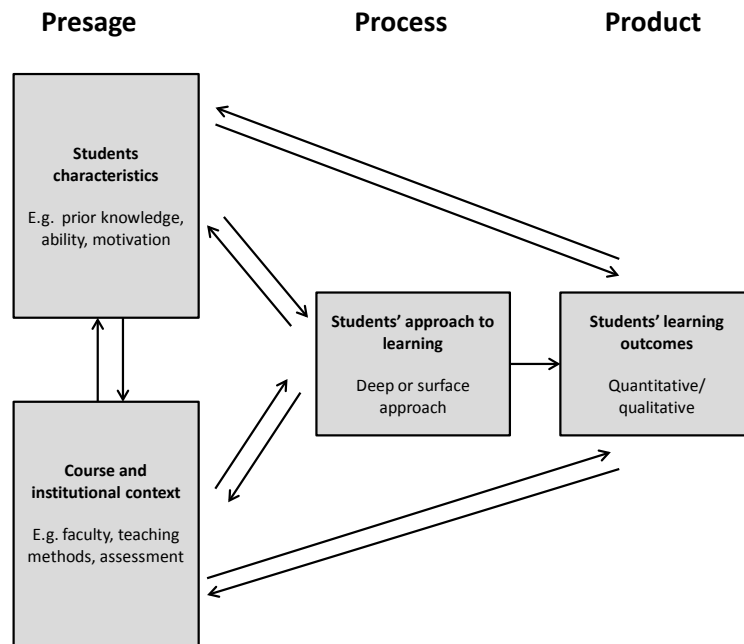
Presage

Process

Product

Students characteristics

E.g. prior knowledge, ability, motivation

Students' approach to learning

Deep or surface approach

Students' learning outcomes

Quantitative/ qualitative

Course and institutional context

E.g. faculty, teaching methods, assessment